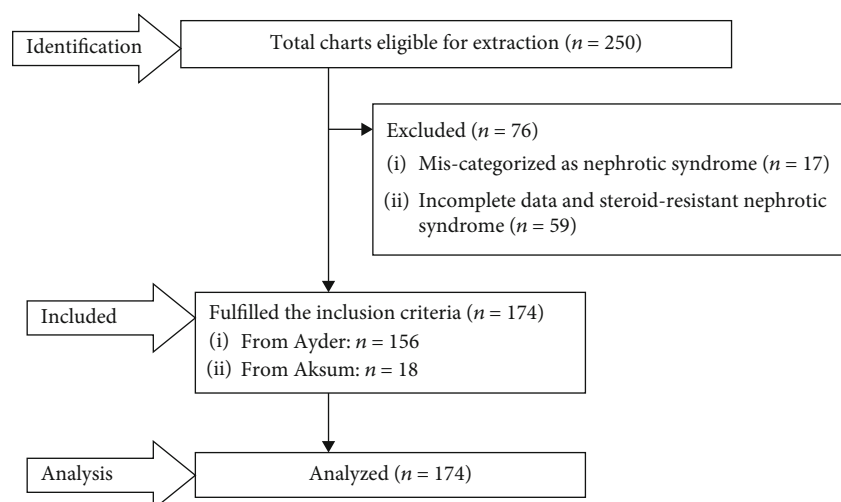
Identification

Total charts eligible for extraction ($n = 250$)

Excluded ($n = 76$)
(i) Mis-categorized as nephrotic syndrome ($n = 17$)
(ii) Incomplete data and steroid-resistant nephrotic syndrome ($n = 59$)

Included

Fulfilled the inclusion criteria ($n = 174$)
(i) From Ayder: $n = 156$
(ii) From Aksum: $n = 18$

Analysis

Analyzed ($n = 174$)